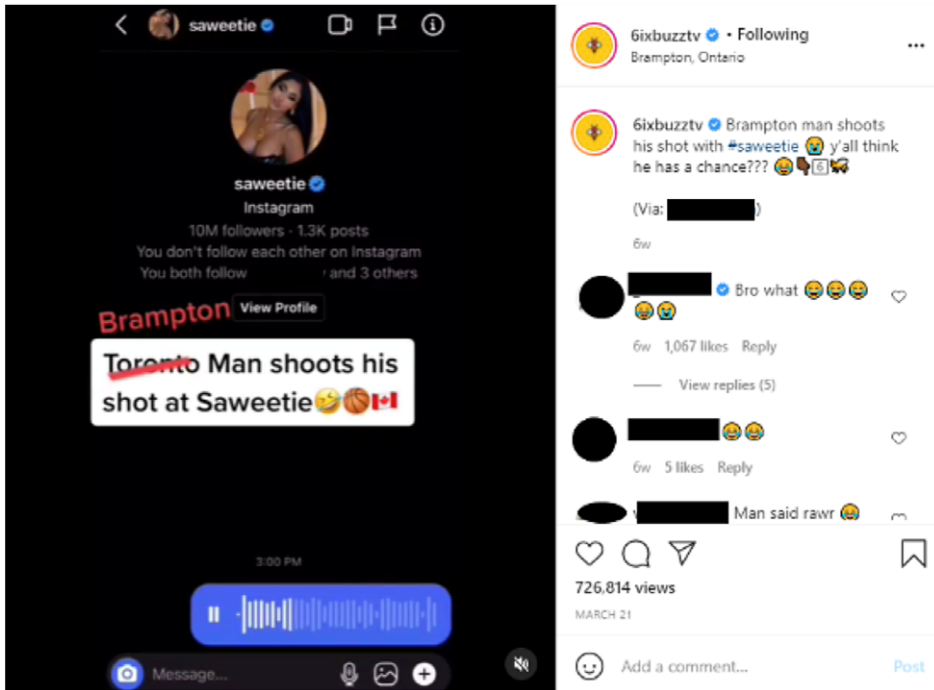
saweetie

saweetie
Instagram
10M followers · 1.3K posts
You don't follow each other on Instagram
You both follow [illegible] and 3 others

View Profile

Brampton
~~Toronto~~ Man shoots his shot at Saweetie🤣🏀🇨🇦

3:00 PM

Message...

6ixbuzztv • Following
Brampton, Ontario

6ixbuzztv Brampton man shoots his shot with #saweetie 😭 y'all think he has a chance??? 😂👆🏾6️⃣🐝

(Via: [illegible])

6w

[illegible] Bro what 😂😂😂😭😭

6w 1,067 likes Reply

View replies (5)

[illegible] 😂😂

6w 5 likes Reply

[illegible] Man said rawr 😭

726,814 views

MARCH 21

Add a comment...

Post